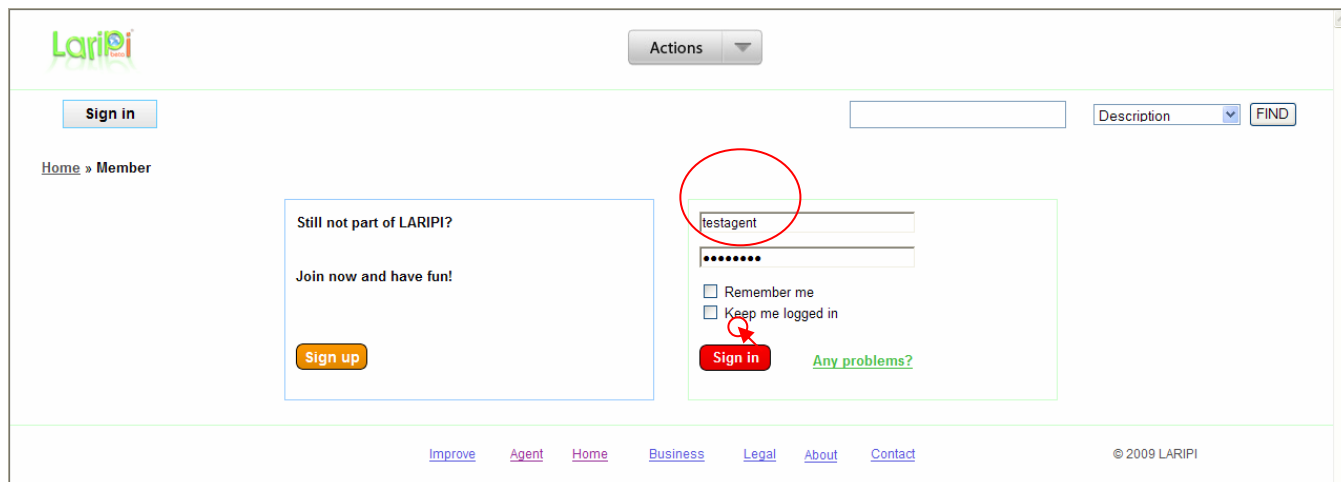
LaRiPi beta

Actions

Sign in

Description

FIND

Home » Member

Still not part of LARIPI?

Join now and have fun!

Sign up

testagent

••••••••

Remember me

Keep me logged in

Sign in

Any problems?

Improve Agent Home Business Legal About Contact

© 2009 LARIPI